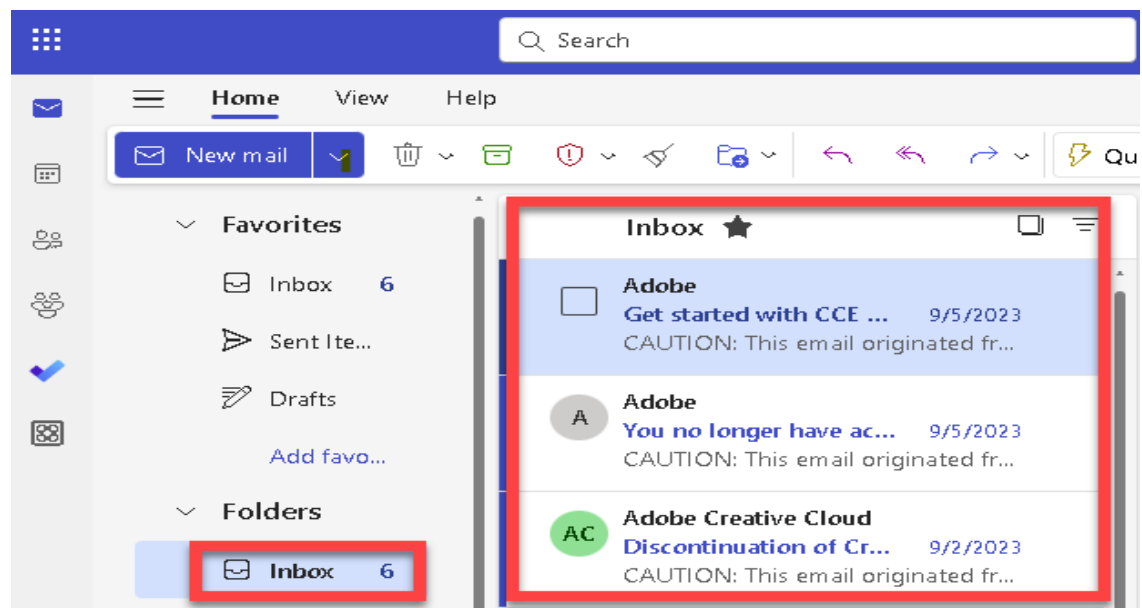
Search

Home View Help

New mail

Qu

Favorites

Inbox 6

Sent Ite...

Drafts

Add favo...

Folders

Inbox 6

Inbox

Adobe
Get started with CCE ... 9/5/2023
CAUTION: This email originated fr...

A
Adobe
You no longer have ac... 9/5/2023
CAUTION: This email originated fr...

AC
Adobe Creative Cloud
Discontinuation of Cr... 9/2/2023
CAUTION: This email originated fr...